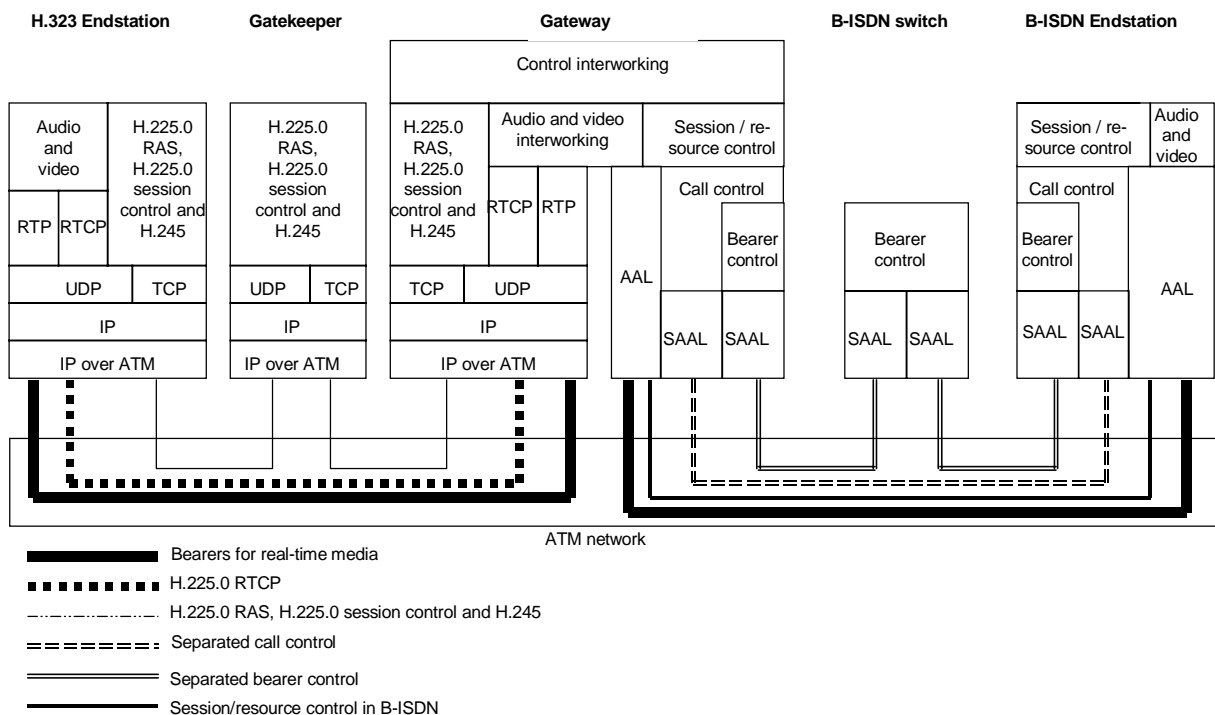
H.323 Endstation

Gatekeeper

Gateway

B-ISDN switch

B-ISDN Endstation

Control interworking

Audio and video

H.225.0 RAS, H.225.0 session control and H.245

RTP

RTCP

UDP

TCP

IP

IP over ATM

H.225.0 RAS, H.225.0 session control and H.245

UDP

TCP

IP

IP over ATM

H.225.0 RAS, H.225.0 session control and H.245

Audio and video interworking

Session / resource control

RTCP

RTP

TCP

UDP

IP

IP over ATM

AAL

Call control

Bearer control

SAAL

SAAL

Bearer control

SAAL

SAAL

Session / resource control

Audio and video

Call control

Bearer control

SAAL

SAAL

AAL

ATM network

Bearers for real-time media

H.225.0 RTCP

H.225.0 RAS, H.225.0 session control and H.245

Separated call control

Separated bearer control

Session/resource control in B-ISDN